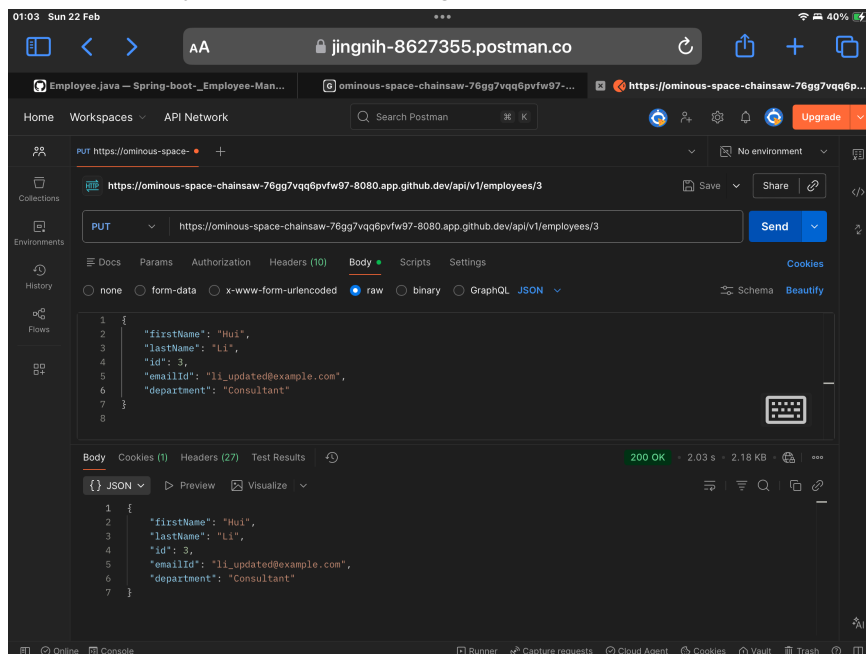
01:03 Sun 22 Feb
40%
AA jingnih-8627355.postman.co

Employee.java — Spring-boot-_Employee-Man...
ominous-space-chainsaw-76gg7vqq6pvfw97-...
https://ominous-space-chainsaw-76gg7vqq6p...

Home Workspaces API Network
Search Postman ⌘ K
Upgrade

Collections
Environments
History
Flows

PUT https://ominous-space-
No environment

https://ominous-space-chainsaw-76gg7vqq6pvfw97-8080.app.github.dev/api/v1/employees/3
Save Share

PUT https://ominous-space-chainsaw-76gg7vqq6pvfw97-8080.app.github.dev/api/v1/employees/3 Send

Docs Params Authorization Headers (10) Body Scripts Settings Cookies

none form-data x-www-form-urlencoded raw binary GraphQL JSON Schema Beautify

1 {
2 "firstName": "Hui",
3 "lastName": "Li",
4 "id": 3,
5 "emailId": "li_updated@example.com",
6 "department": "Consultant"
7 }
8

Body Cookies (1) Headers (27) Test Results 200 OK 2.03 s 2.18 KB

{} JSON Preview Visualize

1 {
2 "firstName": "Hui",
3 "lastName": "Li",
4 "id": 3,
5 "emailId": "li_updated@example.com",
6 "department": "Consultant"
7 }

Online Console Runner Capture requests Cloud Agent Cookies Vault Trash